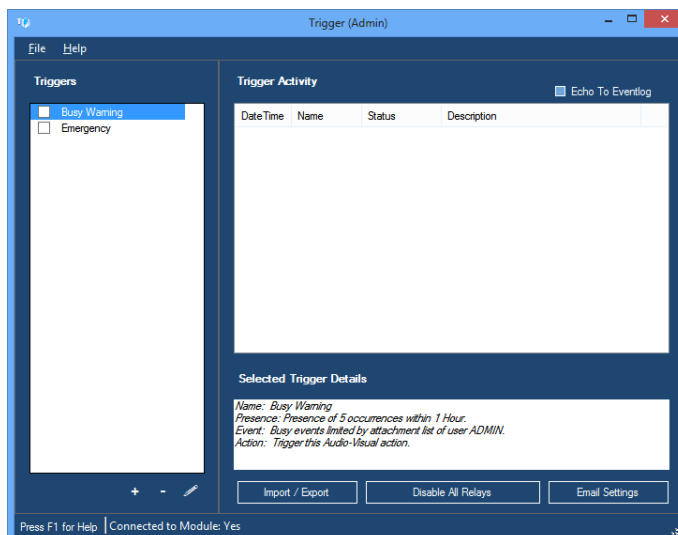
Trigger (Admin)

File Help

Triggers

Busy Warning
Emergency

+ -

Trigger Activity

Echo To Eventlog

| DateTime | Name | Status | Description |
|---|---|---|---|

Selected Trigger Details

Name: Busy Warning
Presence: Presence of 5 occurrences within 1 Hour.
Event: Busy events limited by attachment list of user ADMIN.
Action: Trigger this Audio-Visual action.

Import / Export

Disable All Relays

Email Settings

Press F1 for Help | Connected to Module: Yes